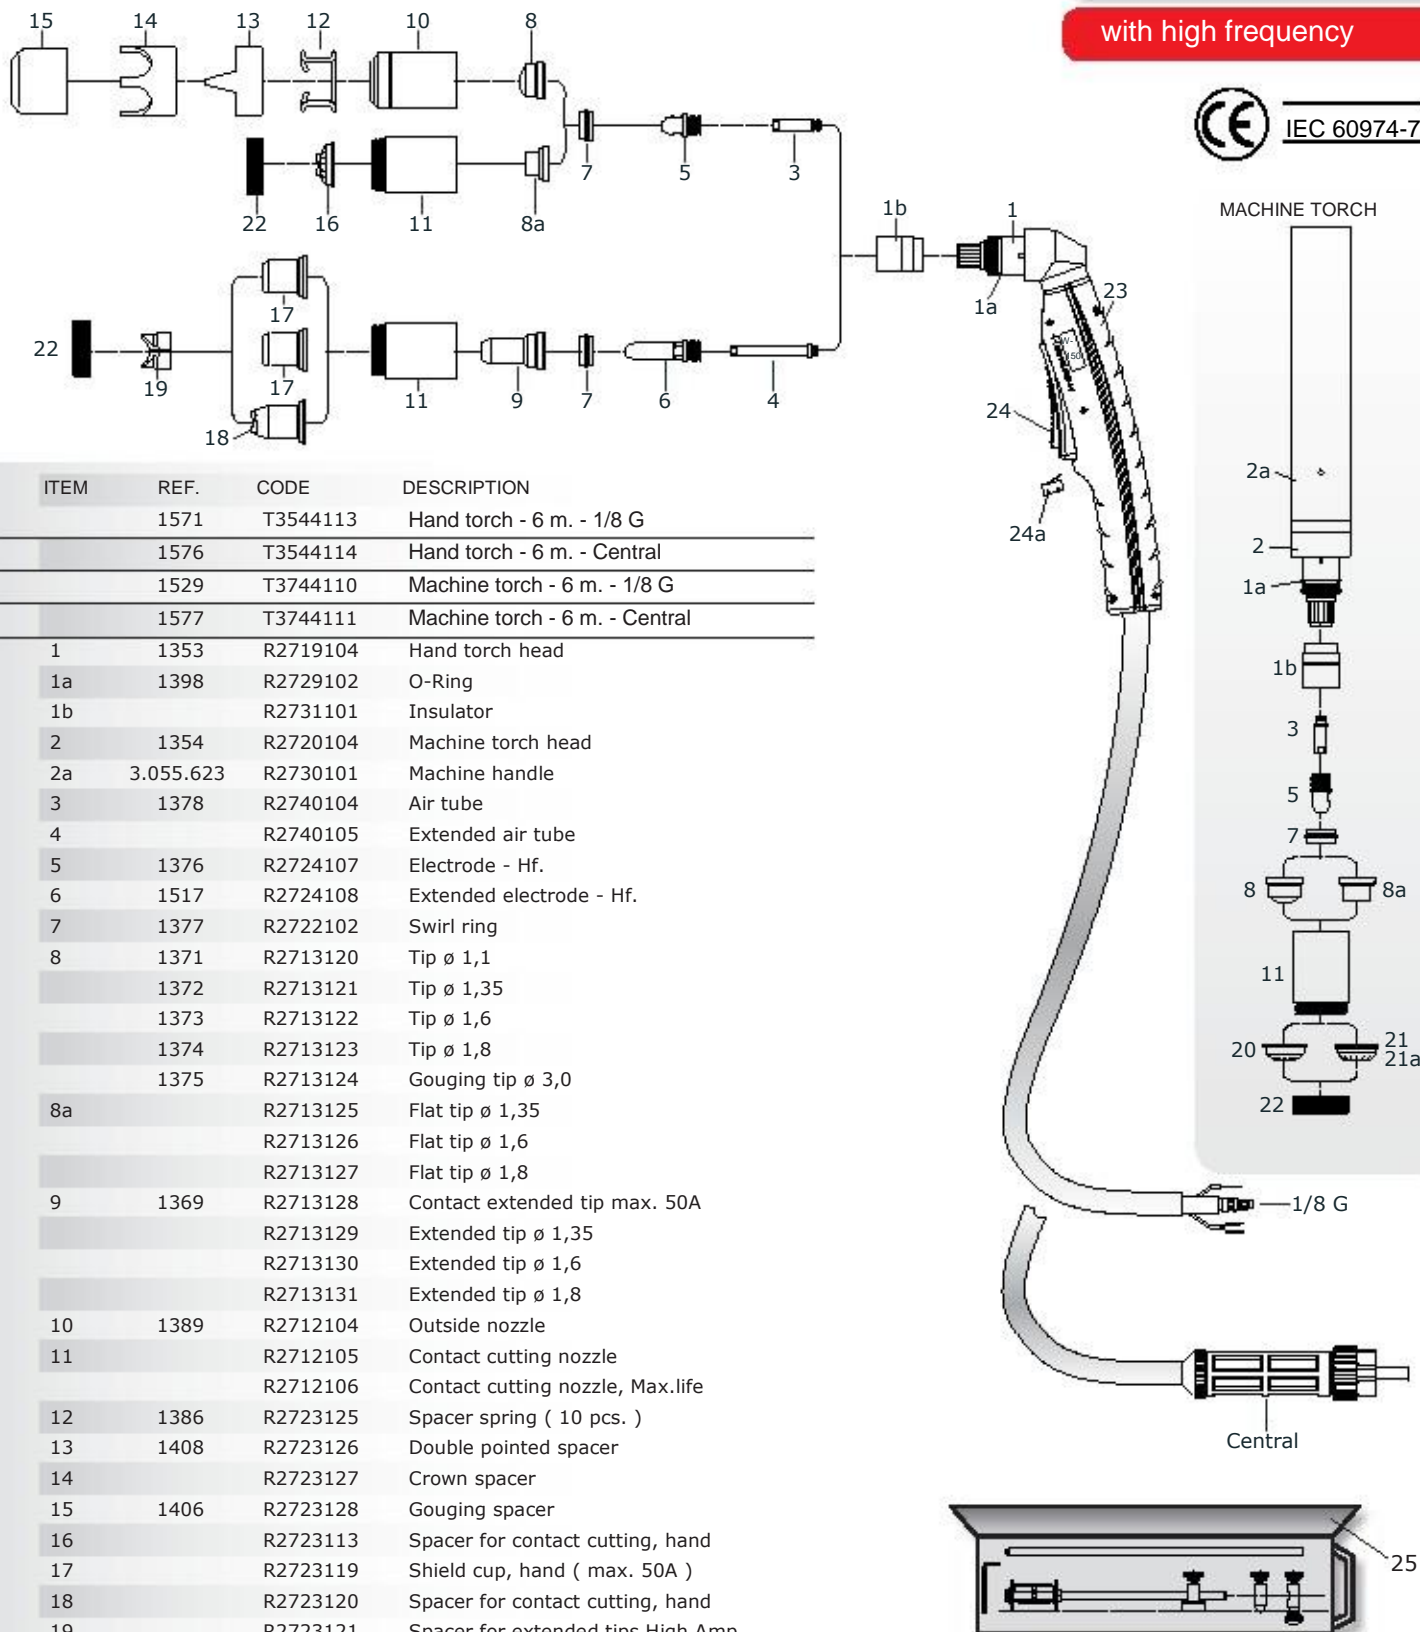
with high frequency

IEC 60974-7

15 14 13 12 10 8
7 5 3
22 16 11 8a
1b 1
1a 23
22 17 17
19 18 11 9 7 6 4
24
24a

MACHINE TORCH
2a
2
1a
1b
3
5
7
8 8a
11
20 21 21a
22

1/8 G
Central
25

| ITEM | REF. | CODE | DESCRIPTION |
|---|---|---|---|
| | 1571 | T3544113 | Hand torch - 6 m. - 1/8 G |
| | 1576 | T3544114 | Hand torch - 6 m. - Central |
| | 1529 | T3744110 | Machine torch - 6 m. - 1/8 G |
| | 1577 | T3744111 | Machine torch - 6 m. - Central |
| 1 | 1353 | R2719104 | Hand torch head |
| 1a | 1398 | R2729102 | O-Ring |
| 1b | | R2731101 | Insulator |
| 2 | 1354 | R2720104 | Machine torch head |
| 2a | 3.055.623 | R2730101 | Machine handle |
| 3 | 1378 | R2740104 | Air tube |
| 4 | | R2740105 | Extended air tube |
| 5 | 1376 | R2724107 | Electrode - Hf. |
| 6 | 1517 | R2724108 | Extended electrode - Hf. |
| 7 | 1377 | R2722102 | Swirl ring |
| 8 | 1371 | R2713120 | Tip ø 1,1 |
| | 1372 | R2713121 | Tip ø 1,35 |
| | 1373 | R2713122 | Tip ø 1,6 |
| | 1374 | R2713123 | Tip ø 1,8 |
| | 1375 | R2713124 | Gouging tip ø 3,0 |
| 8a | | R2713125 | Flat tip ø 1,35 |
| | | R2713126 | Flat tip ø 1,6 |
| | | R2713127 | Flat tip ø 1,8 |
| 9 | 1369 | R2713128 | Contact extended tip max. 50A |
| | | R2713129 | Extended tip ø 1,35 |
| | | R2713130 | Extended tip ø 1,6 |
| | | R2713131 | Extended tip ø 1,8 |
| 10 | 1389 | R2712104 | Outside nozzle |
| 11 | | R2712105 | Contact cutting nozzle |
| | | R2712106 | Contact cutting nozzle, Max.life |
| 12 | 1386 | R2723125 | Spacer spring ( 10 pcs. ) |
| 13 | 1408 | R2723126 | Double pointed spacer |
| 14 | | R2723127 | Crown spacer |
| 15 | 1406 | R2723128 | Gouging spacer |
| 16 | | R2723113 | Spacer for contact cutting, hand |
| 17 | | R2723119 | Shield cup, hand ( max. 50A ) |
| 18 | | R2723120 | Spacer for contact cutting, hand |
| 19 | | R2723121 | Spacer for extended tips High Amp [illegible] |